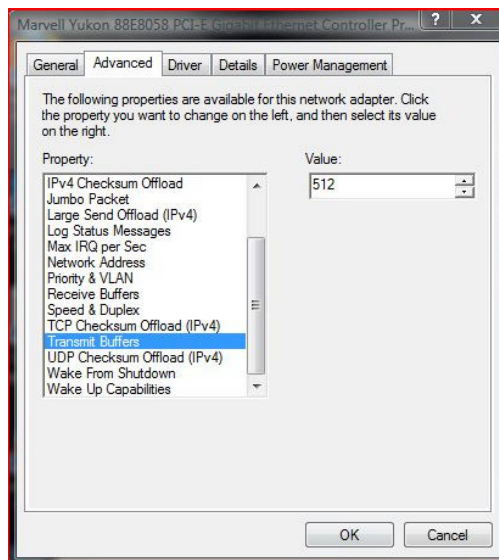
Marvell Yukon 88E8058 PCI-E Gigabit Ethernet Controller Pr...

?

General | Advanced | Driver | Details | Power Management

The following properties are available for this network adapter. Click the property you want to change on the left, and then select its value on the right.

Property:

IPv4 Checksum Offload
Jumbo Packet
Large Send Offload (IPv4)
Log Status Messages
Max IRQ per Sec
Network Address
Priority & VLAN
Receive Buffers
Speed & Duplex
TCP Checksum Offload (IPv4)
Transmit Buffers
UDP Checksum Offload (IPv4)
Wake From Shutdown
Wake Up Capabilities

Value:

512

OK | Cancel